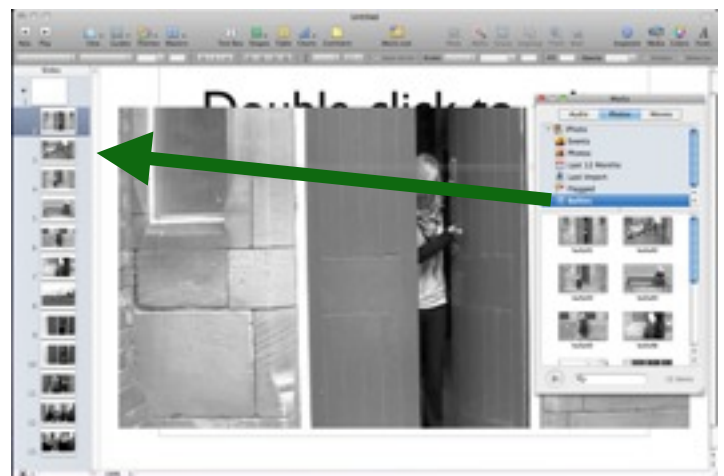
Untitled

New Play View Guides Themes Masters Text Box Shapes Table Charts Comment Media Link Inspector Media Colors Fonts

Slides

Double click to

Media

Audio Photos Movies

iPhoto
Events
Photos
Last 12 Months
Last Import
Flagged
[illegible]